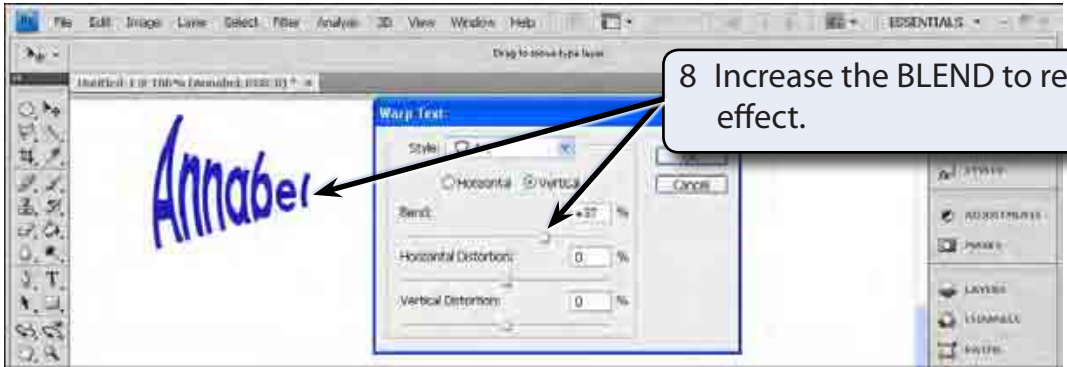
File Edit Image Layer Select Filter Analysis 3D View Window Help

ESSENTIALS

Drag to move type layer

Untitled-1 @ 100% (Annabel, RGB/8) *

Annabel

Warp Text

Style:

Horizontal Vertical

Bend: +37 %

Horizontal Distortion: 0 %

Vertical Distortion: 0 %

Cancel

8 Increase the BLEND to re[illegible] effect.

STYLES

ADJUSTMENTS

MASKS

LAYERS

CHANNELS

PATHS